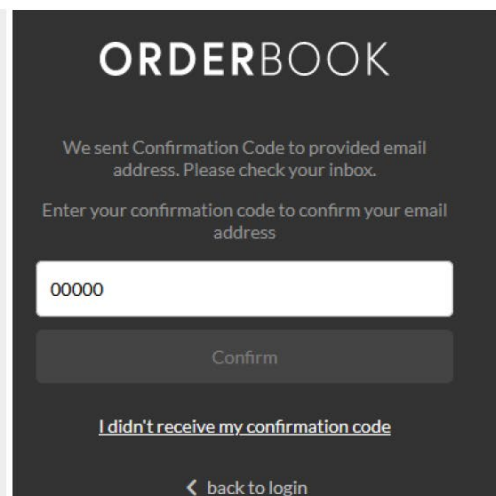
ORDERBOOK

We sent Confirmation Code to provided email address. Please check your inbox.

Enter your confirmation code to confirm your email address

00000

Confirm

I didn't receive my confirmation code

back to login